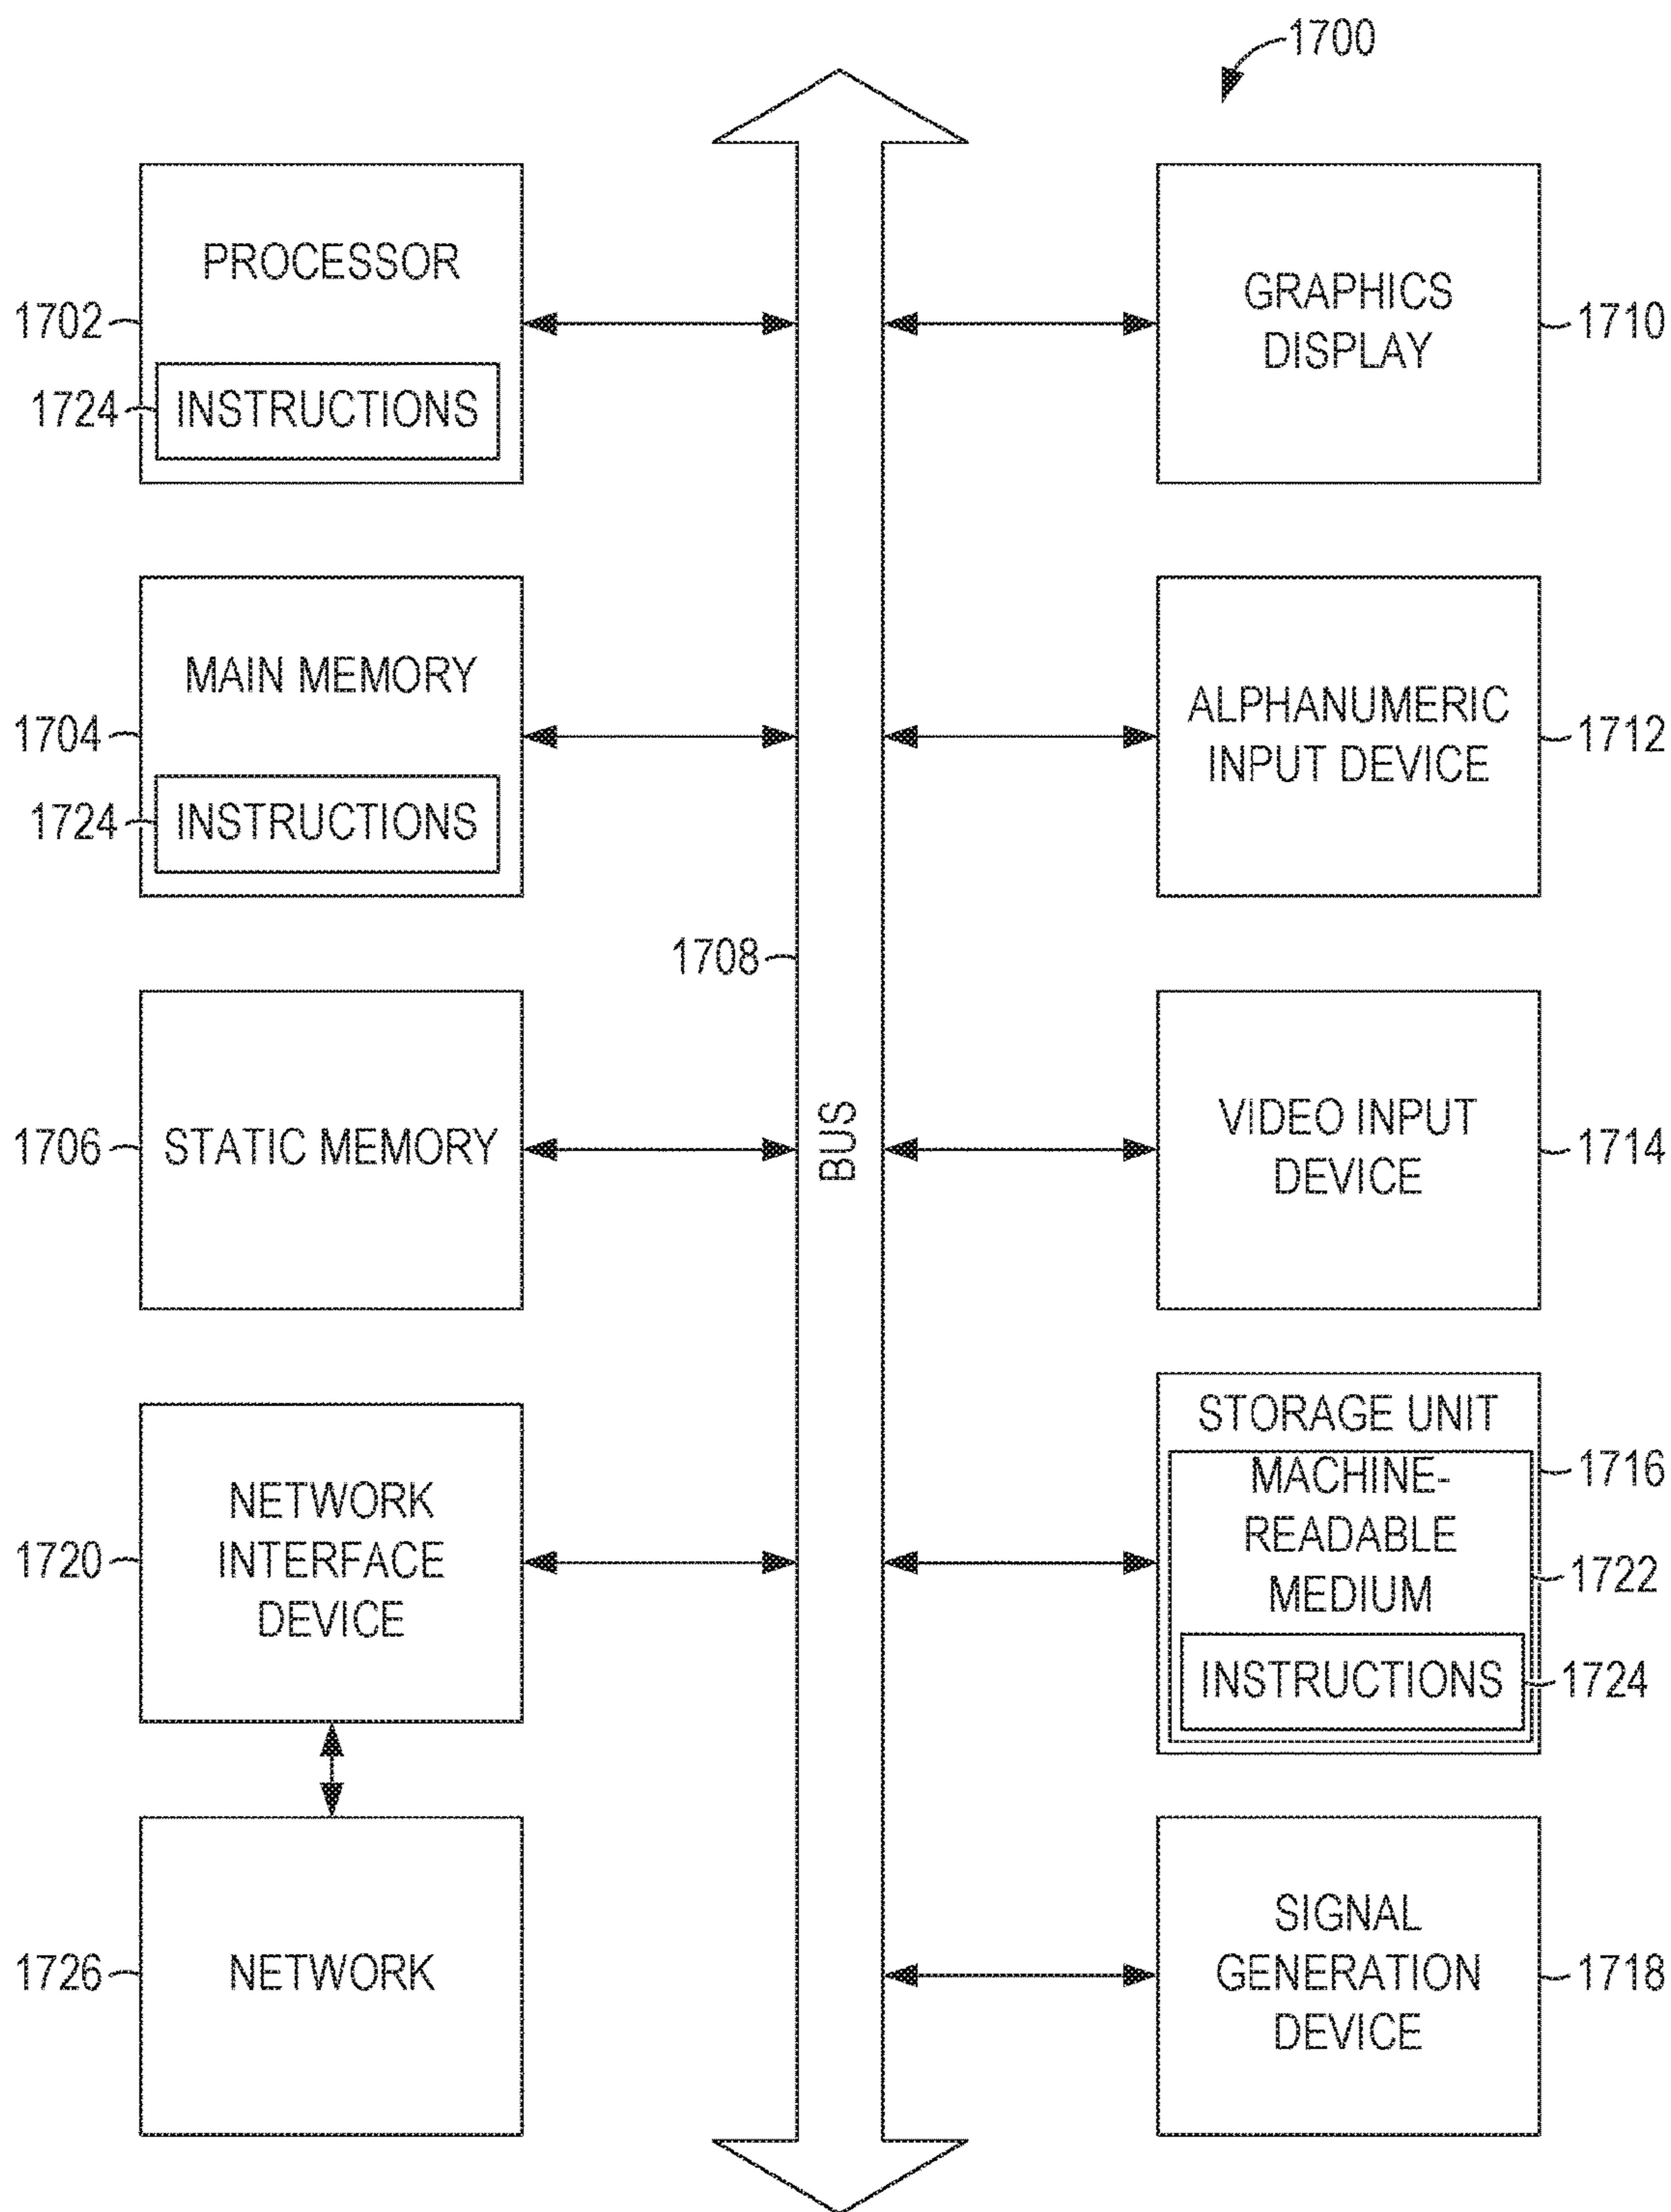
1700

1702
PROCESSOR
1724
INSTRUCTIONS

GRAPHICS DISPLAY
1710

1704
MAIN MEMORY
1724
INSTRUCTIONS

ALPHANUMERIC INPUT DEVICE
1712

1708

BUS

1706
STATIC MEMORY

VIDEO INPUT DEVICE
1714

1720
NETWORK INTERFACE DEVICE

STORAGE UNIT
1716
MACHINE-READABLE MEDIUM
1722
INSTRUCTIONS
1724

1726
NETWORK

SIGNAL GENERATION DEVICE
1718